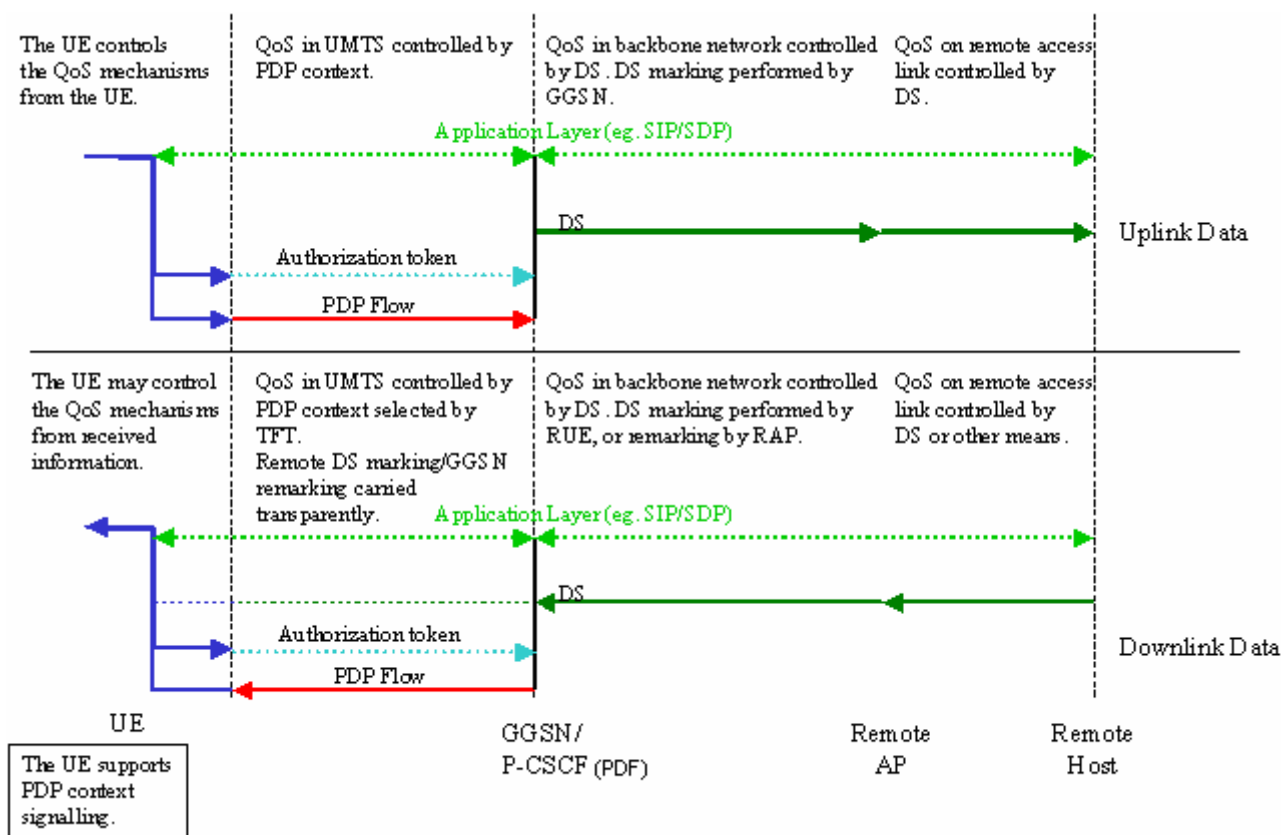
The UE controls the QoS mechanisms from the UE.

QoS in UMTS controlled by PDP context.

QoS in backbone network controlled by DS. DS marking performed by GGSN.

QoS on remote access link controlled by DS.

Application Layer (eg. SIP/SDP)

DS

Uplink Data

Authorization token

PDP Flow

The UE may control the QoS mechanisms from received information.

QoS in UMTS controlled by PDP context selected by TFT. Remote DS marking/GGSN remarking carried transparently.

QoS in backbone network controlled by DS. DS marking performed by RUE, or remarking by RAP.

QoS on remote access link controlled by DS or other means.

Application Layer (eg. SIP/SDP)

DS

Authorization token

Downlink Data

PDP Flow

UE

GGSN/ P-CSCF (PDF)

Remote AP

Remote Host

The UE supports PDP context signalling.